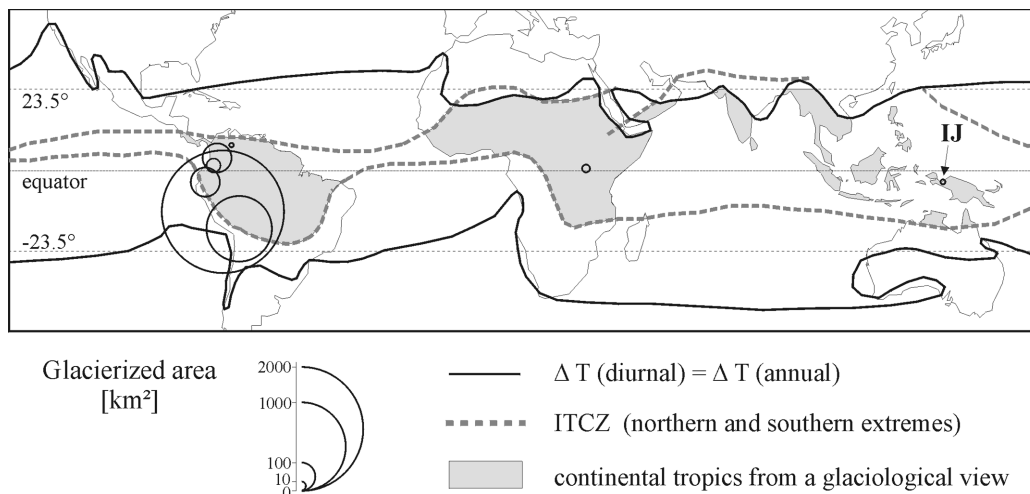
23.5°

equator

-23.5°

IJ

Glacierized area [km²]

2000
1000
100
10
0

$\Delta$ T (diurnal) = $\Delta$ T (annual)

ITCZ (northern and southern extremes)

continental tropics from a glaciological view